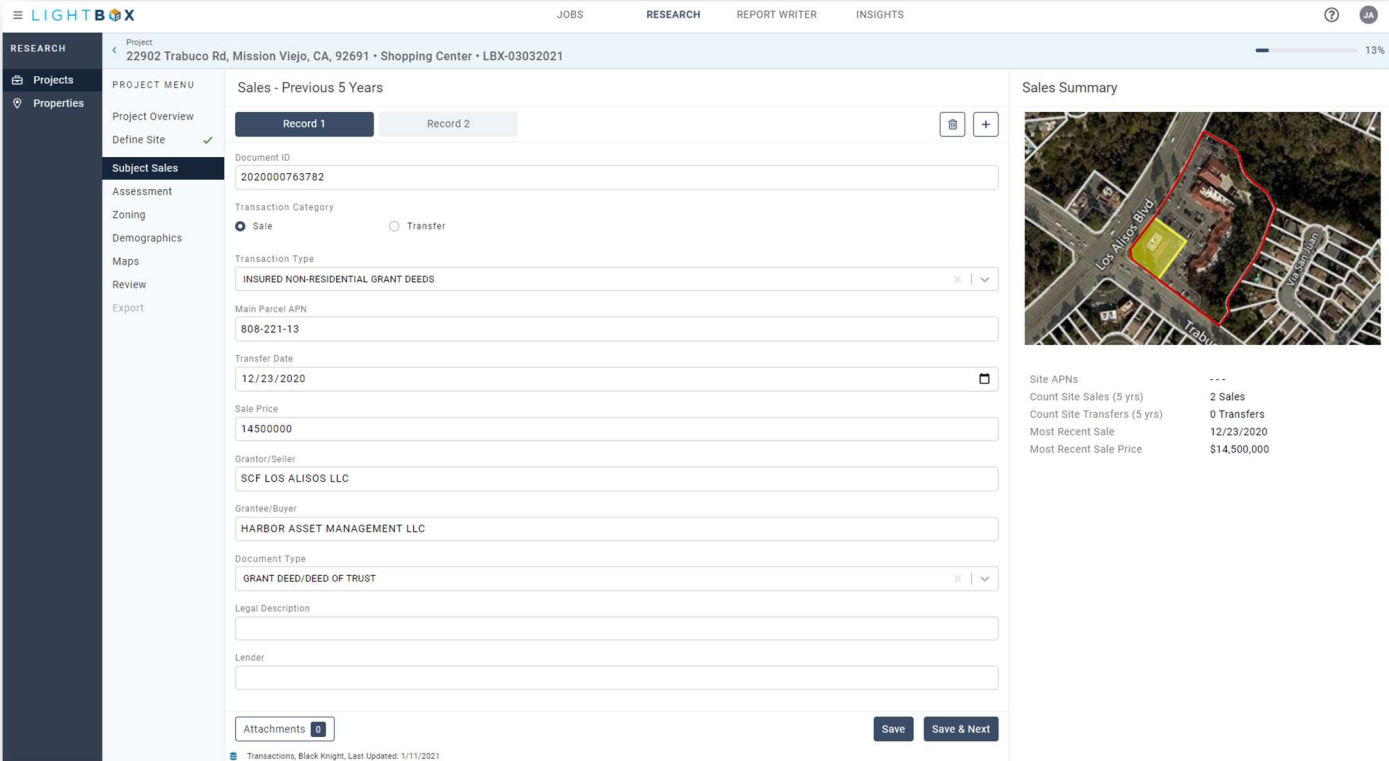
LIGHTBOX

JOBS RESEARCH REPORT WRITER INSIGHTS

JA

RESEARCH

Projects
Properties

Project
22902 Trabuco Rd, Mission Viejo, CA, 92691 • Shopping Center • LBX-03032021

13%

PROJECT MENU

Project Overview
Define Site
Subject Sales
Assessment
Zoning
Demographics
Maps
Review
Export

Sales - Previous 5 Years

Record 1
Record 2

Document ID
2020000763782

Transaction Category
Sale
Transfer

Transaction Type
INSURED NON-RESIDENTIAL GRANT DEEDS

Main Parcel APN
808-221-13

Transfer Date
12/23/2020

Sale Price
14500000

Grantor/Seller
SCF LOS ALISOS LLC

Grantee/Buyer
HARBOR ASSET MANAGEMENT LLC

Document Type
GRANT DEED/DEED OF TRUST

Legal Description

Lender

Attachments 0

Save
Save & Next

Transactions, Black Knight, Last Updated: 1/11/2021

Sales Summary

Los Alisos Blvd
Via San Juan
Trabu

| | |
|---|---|
| Site APNs | --- |
| Count Site Sales (5 yrs) | 2 Sales |
| Count Site Transfers (5 yrs) | 0 Transfers |
| Most Recent Sale | 12/23/2020 |
| Most Recent Sale Price | $14,500,000 |